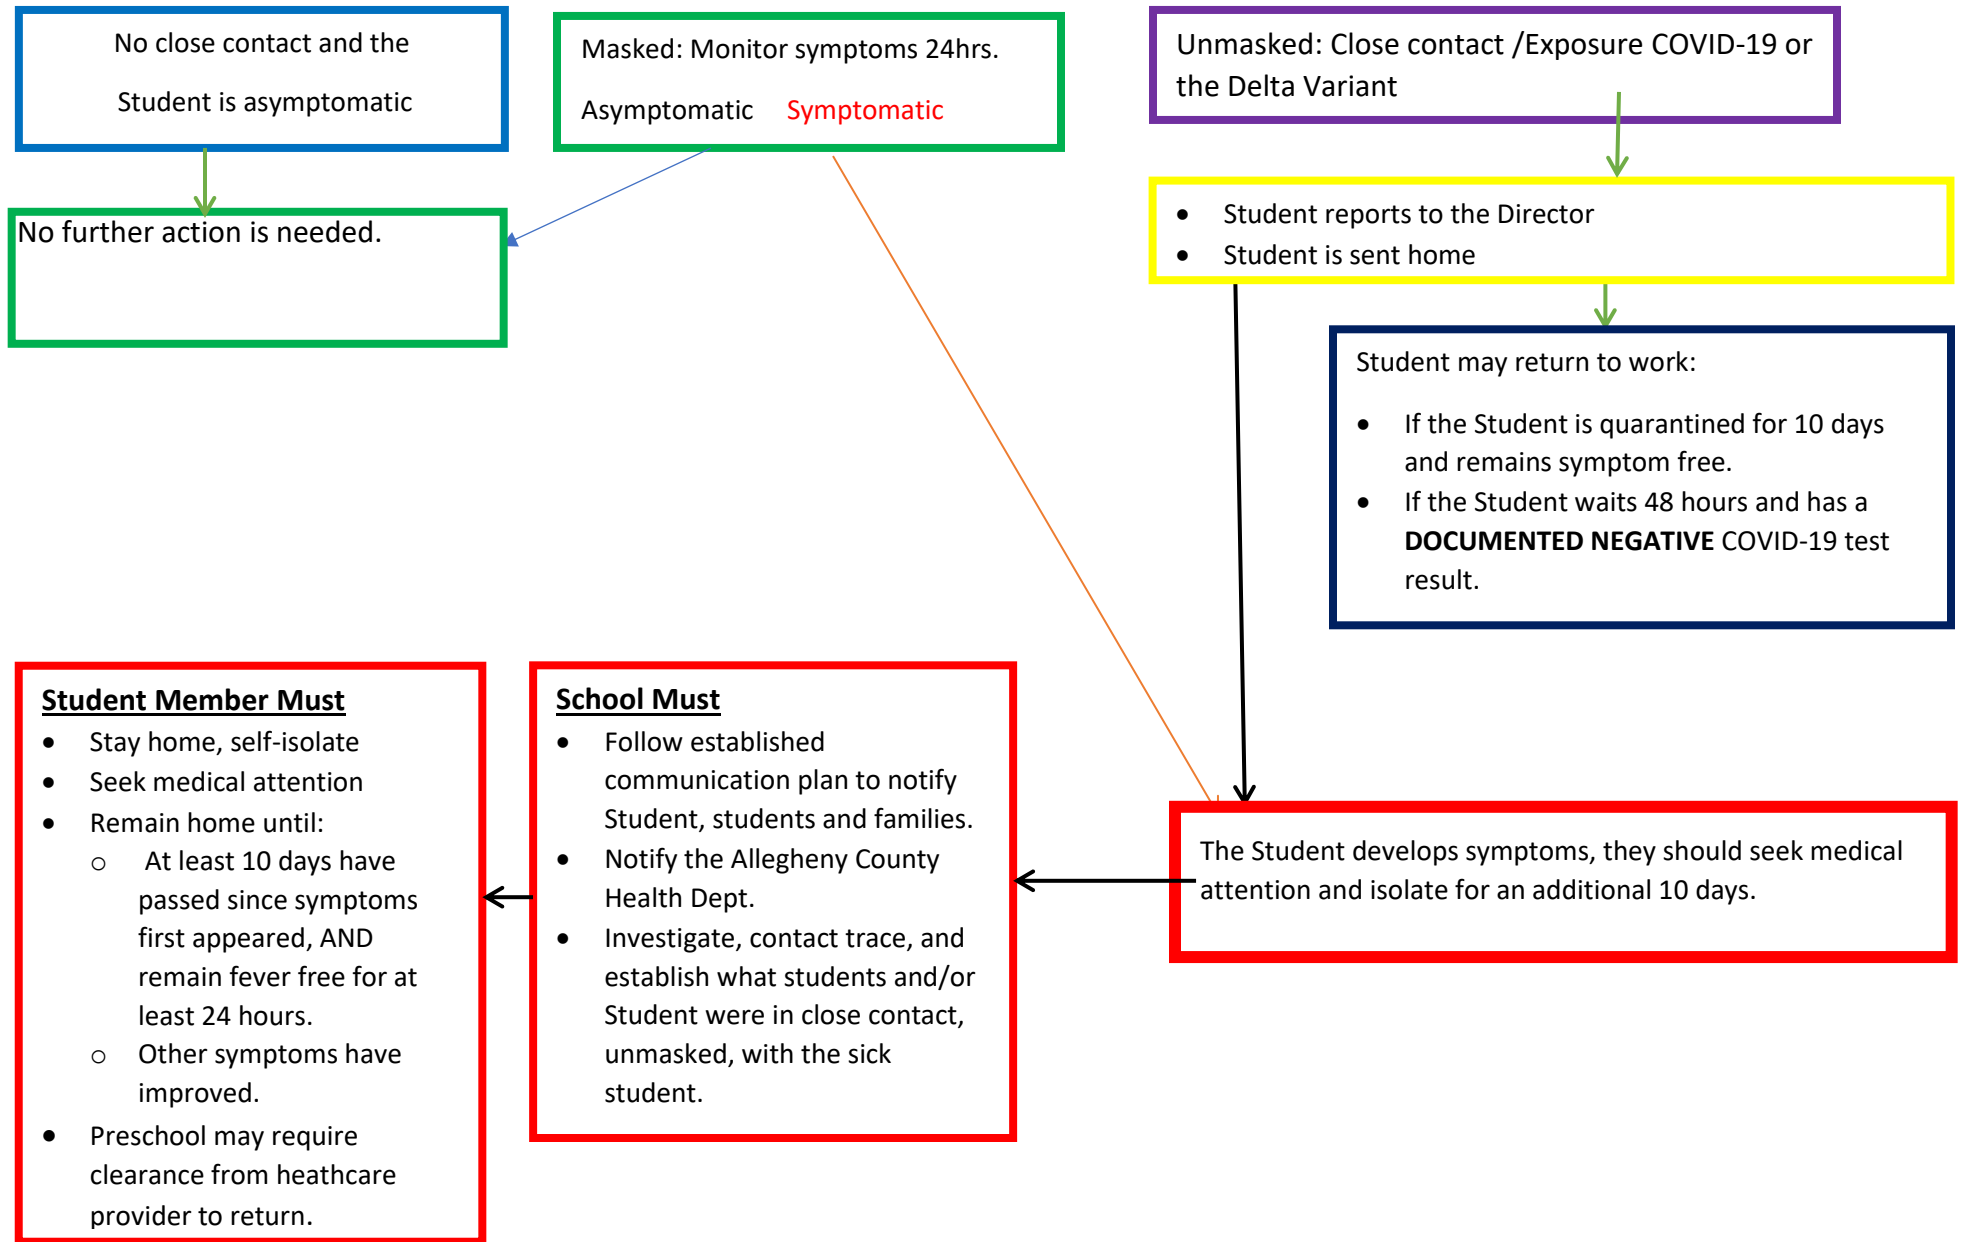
No close contact and the Student is asymptomatic

Masked: Monitor symptoms 24hrs.

Asymptomatic Symptomatic

Unmasked: Close contact /Exposure COVID-19 or the Delta Variant

No further action is needed.

- Student reports to the Director
- Student is sent home

Student may return to work:

- If the Student is quarantined for 10 days and remains symptom free.
- If the Student waits 48 hours and has a **DOCUMENTED NEGATIVE** COVID-19 test result.

**Student Member Must**
- Stay home, self-isolate
- Seek medical attention
- Remain home until:
  - At least 10 days have passed since symptoms first appeared, AND remain fever free for at least 24 hours.
  - Other symptoms have improved.
- Preschool may require clearance from heathcare provider to return.

**School Must**
- Follow established communication plan to notify Student, students and families.
- Notify the Allegheny County Health Dept.
- Investigate, contact trace, and establish what students and/or Student were in close contact, unmasked, with the sick student.

The Student develops symptoms, they should seek medical attention and isolate for an additional 10 days.